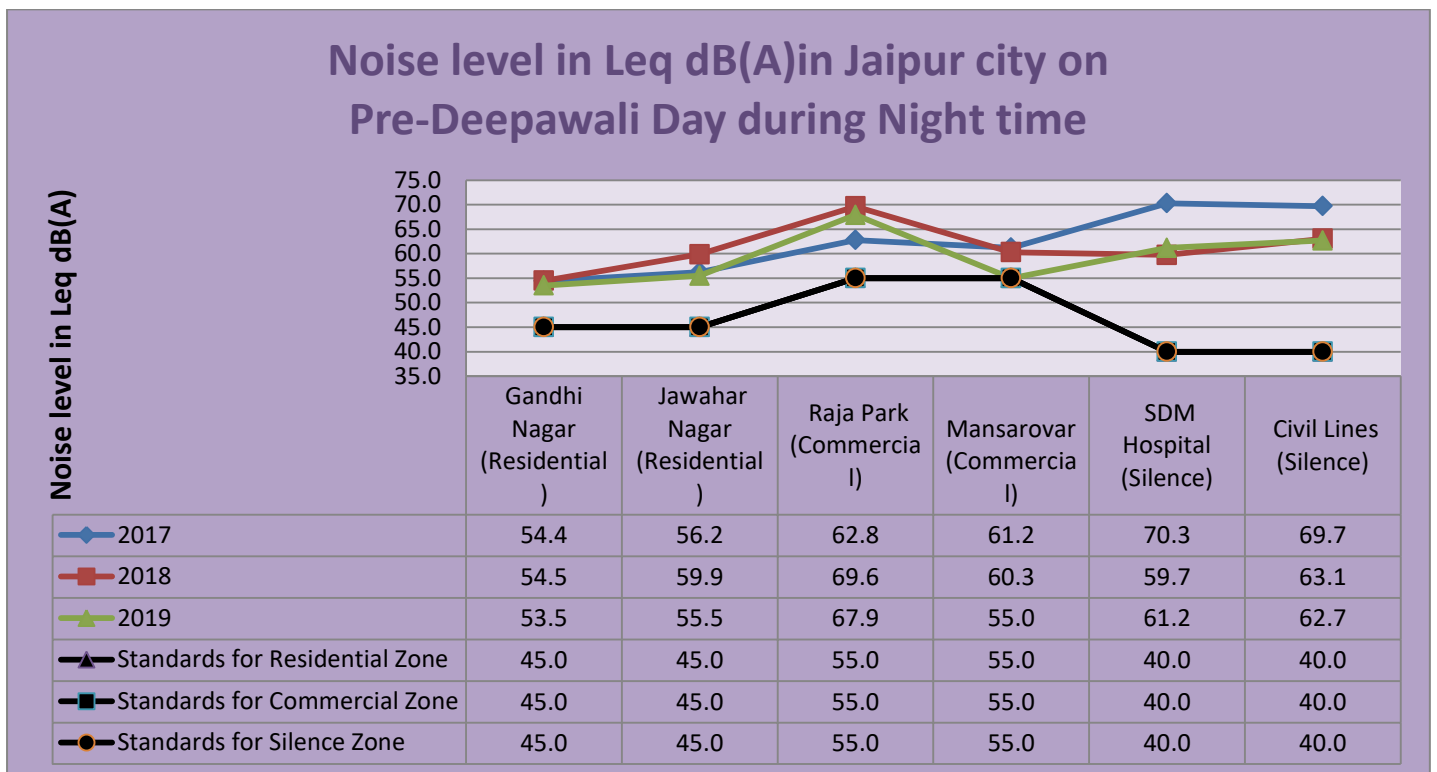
Noise level in Leq dB(A)in Jaipur city on Pre-Deepawali Day during Night time

Noise level in Leq dB(A)

75.0
70.0
65.0
60.0
55.0
50.0
45.0
40.0
35.0

| | Gandhi Nagar (Residential) | Jawahar Nagar (Residential) | Raja Park (Commercial) | Mansarovar (Commercial) | SDM Hospital (Silence) | Civil Lines (Silence) |
|---|---|---|---|---|---|---|
| 2017 | 54.4 | 56.2 | 62.8 | 61.2 | 70.3 | 69.7 |
| 2018 | 54.5 | 59.9 | 69.6 | 60.3 | 59.7 | 63.1 |
| 2019 | 53.5 | 55.5 | 67.9 | 55.0 | 61.2 | 62.7 |
| Standards for Residential Zone | 45.0 | 45.0 | 55.0 | 55.0 | 40.0 | 40.0 |
| Standards for Commercial Zone | 45.0 | 45.0 | 55.0 | 55.0 | 40.0 | 40.0 |
| Standards for Silence Zone | 45.0 | 45.0 | 55.0 | 55.0 | 40.0 | 40.0 |